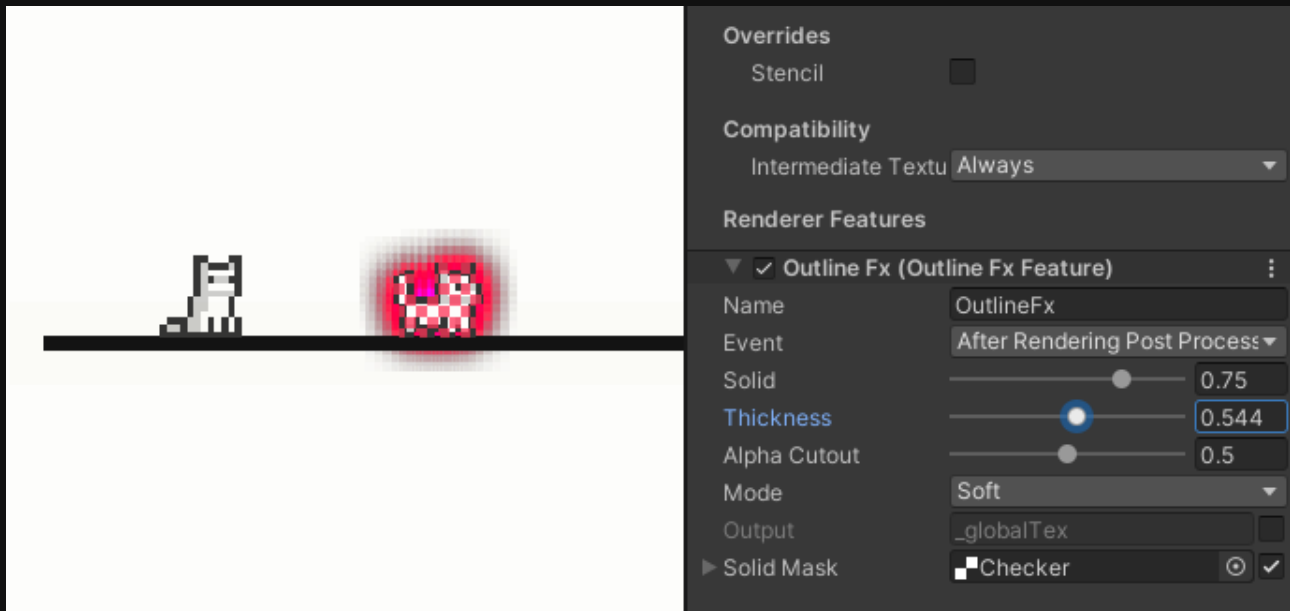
Overrides
Stencil

Compatibility
Intermediate Textu Always

Renderer Features

Outline Fx (Outline Fx Feature)

| | |
|---|---|
| Name | OutlineFx |
| Event | After Rendering Post Process |
| Solid | 0.75 |
| Thickness | 0.544 |
| Alpha Cutout | 0.5 |
| Mode | Soft |
| Output | _globalTex |
| Solid Mask | Checker |